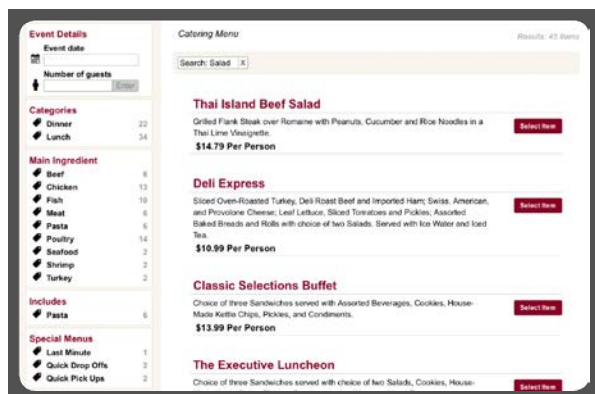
Event Details

Event date

Number of guests

Enter

Categories

Dinner 22

Lunch 34

Main Ingredient

Beef 6

Chicken 13

Fish 10

Meat 6

Pasta 5

Poultry 14

Seafood 2

Shrimp 2

Turkey 2

Includes

Pasta 6

Special Menus

Last Minute 1

Quick Drop Offs 2

Quick Pick Ups 2

Catering Menu

Results: 45 Items

Search: Salad X

Thai Island Beef Salad

Grilled Flank Steak over Romaine with Peanuts, Cucumber and Rice Noodles in a Thai Lime Vinaigrette.

$14.79 Per Person

Select Item

Deli Express

Sliced Oven-Roasted Turkey, Deli Roast Beef and Imported Ham; Swiss, American, and Provolone Cheese; Leaf Lettuce, Sliced Tomatoes and Pickles; Assorted Baked Breads and Rolls with choice of two Salads. Served with Ice Water and Iced Tea.

$10.99 Per Person

Select Item

Classic Selections Buffet

Choice of three Sandwiches served with Assorted Beverages, Cookies, House-Made Kettle Chips, Pickles, and Condiments.

$13.99 Per Person

Select Item

The Executive Luncheon

Choice of three Sandwiches served with choice of two Salads, Cookies, House-

Select Item